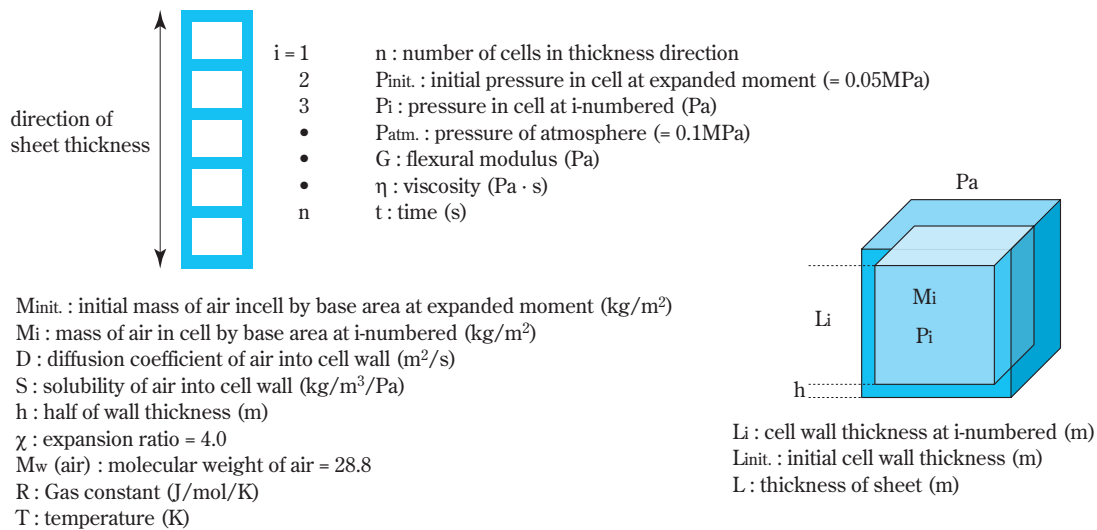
direction of sheet thickness

i = 1
2
3
•
•
•
n

n : number of cells in thickness direction
$P_{init.}$ : initial pressure in cell at expanded moment (= 0.05MPa)
$P_i$ : pressure in cell at i-numbered (Pa)
$P_{atm.}$ : pressure of atmosphere (= 0.1MPa)
G : flexural modulus (Pa)
η : viscosity (Pa · s)
t : time (s)

Pa
Li
Mi
Pi
h

$M_{init.}$ : initial mass of air incell by base area at expanded moment (kg/m$^2$)
$M_i$ : mass of air in cell by base area at i-numbered (kg/m$^2$)
D : diffusion coefficient of air into cell wall (m$^2$/s)
S : solubility of air into cell wall (kg/m$^3$/Pa)
h : half of wall thickness (m)
χ : expansion ratio = 4.0
$M_w$ (air) : molecular weight of air = 28.8
R : Gas constant (J/mol/K)
T : temperature (K)

$L_i$ : cell wall thickness at i-numbered (m)
$L_{init.}$ : initial cell wall thickness (m)
L : thickness of sheet (m)